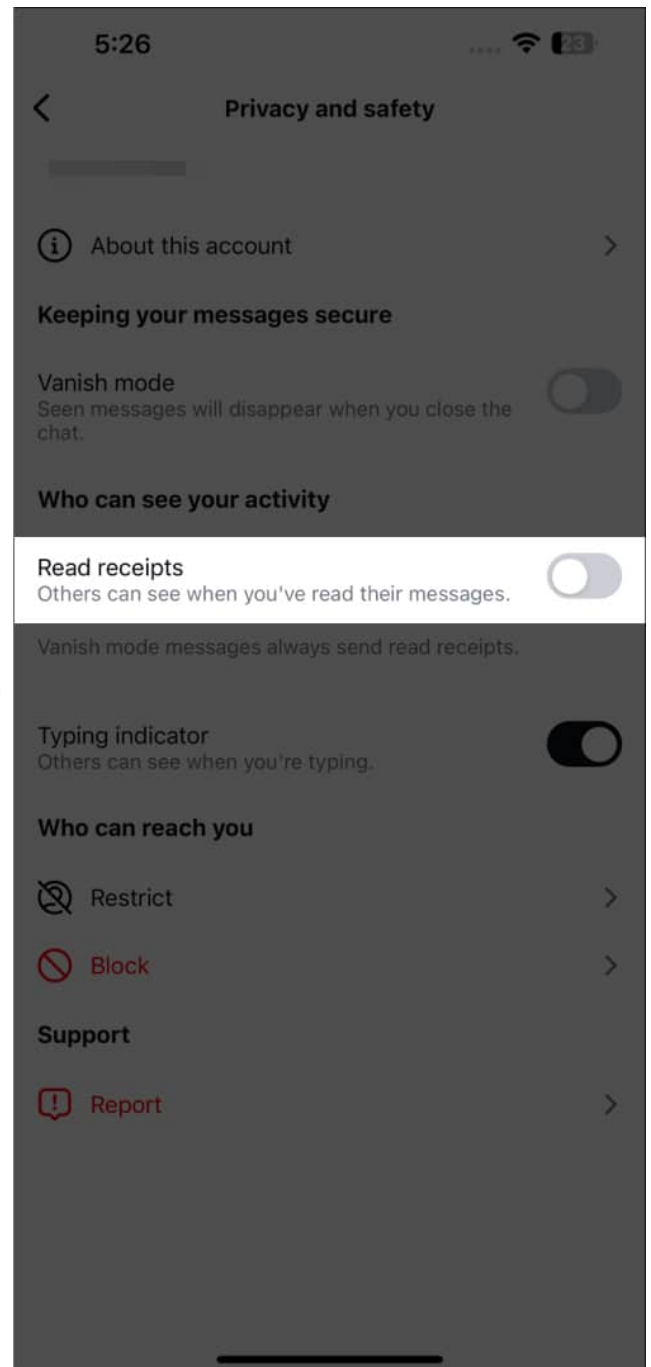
5:26

23

Privacy and safety

About this account

Keeping your messages secure

Vanish mode
Seen messages will disappear when you close the chat.

Who can see your activity

Read receipts
Others can see when you've read their messages.

Vanish mode messages always send read receipts.

Typing indicator
Others can see when you're typing.

Who can reach you

Restrict

Block

Support

Report